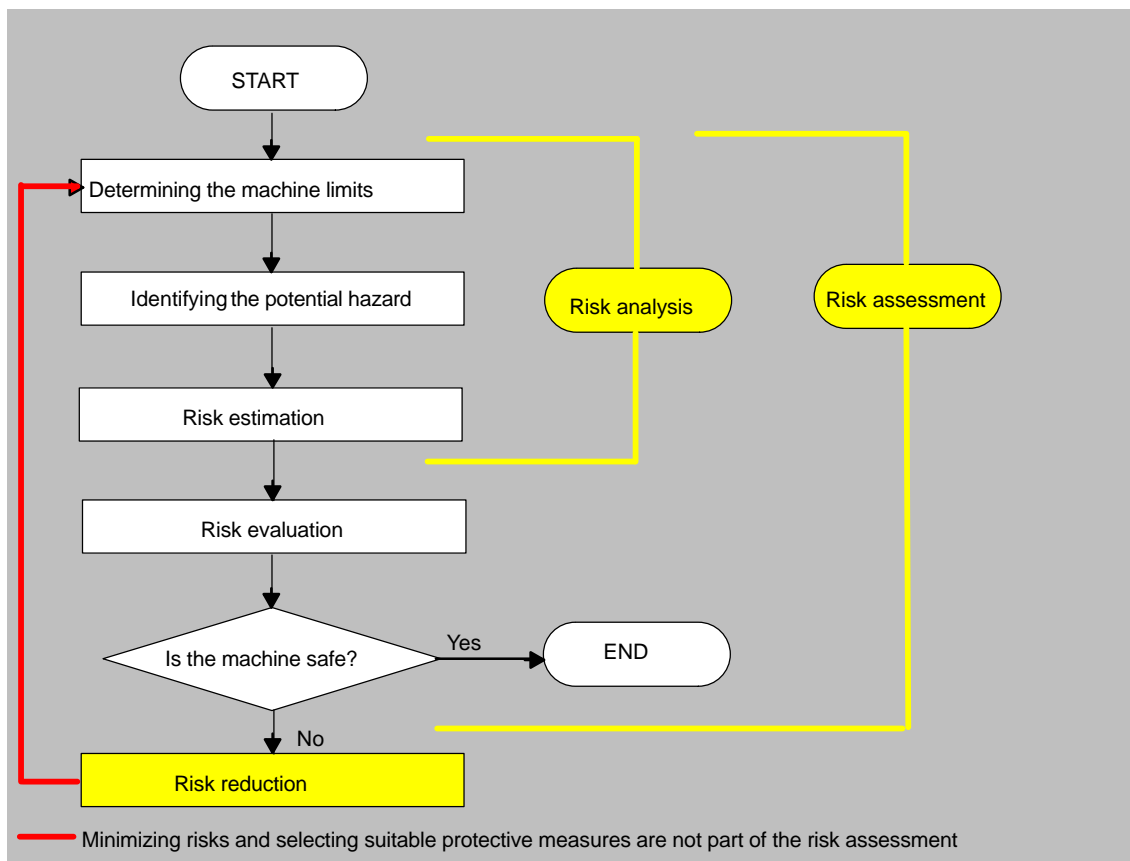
START

Determining the machine limits

Identifying the potential hazard

Risk estimation

Risk evaluation

Is the machine safe?

Yes

END

No

Risk reduction

Risk analysis

Risk assessment

Minimizing risks and selecting suitable protective measures are not part of the risk assessment